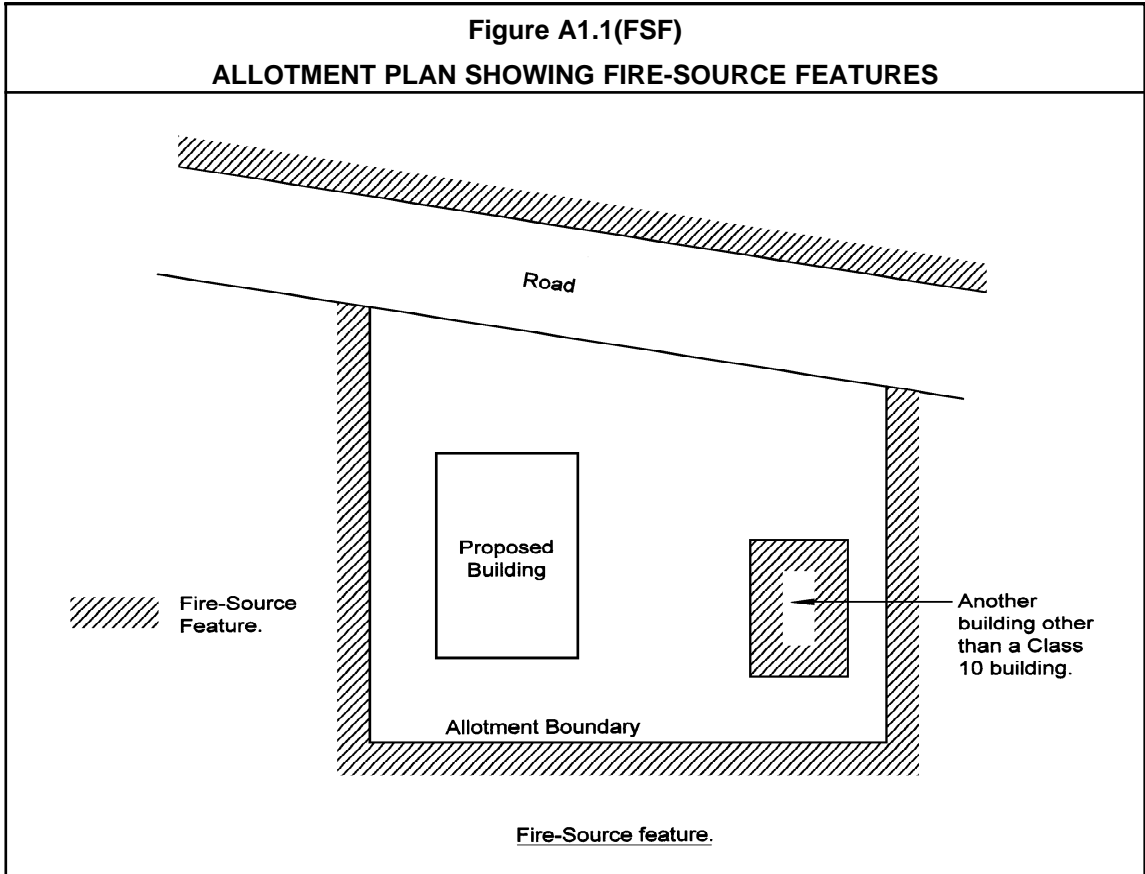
Figure A1.1(FSF)

ALLOTMENT PLAN SHOWING FIRE-SOURCE FEATURES

Road

Proposed Building

Fire-Source Feature.

Another building other than a Class 10 building.

Allotment Boundary

Fire-Source feature.